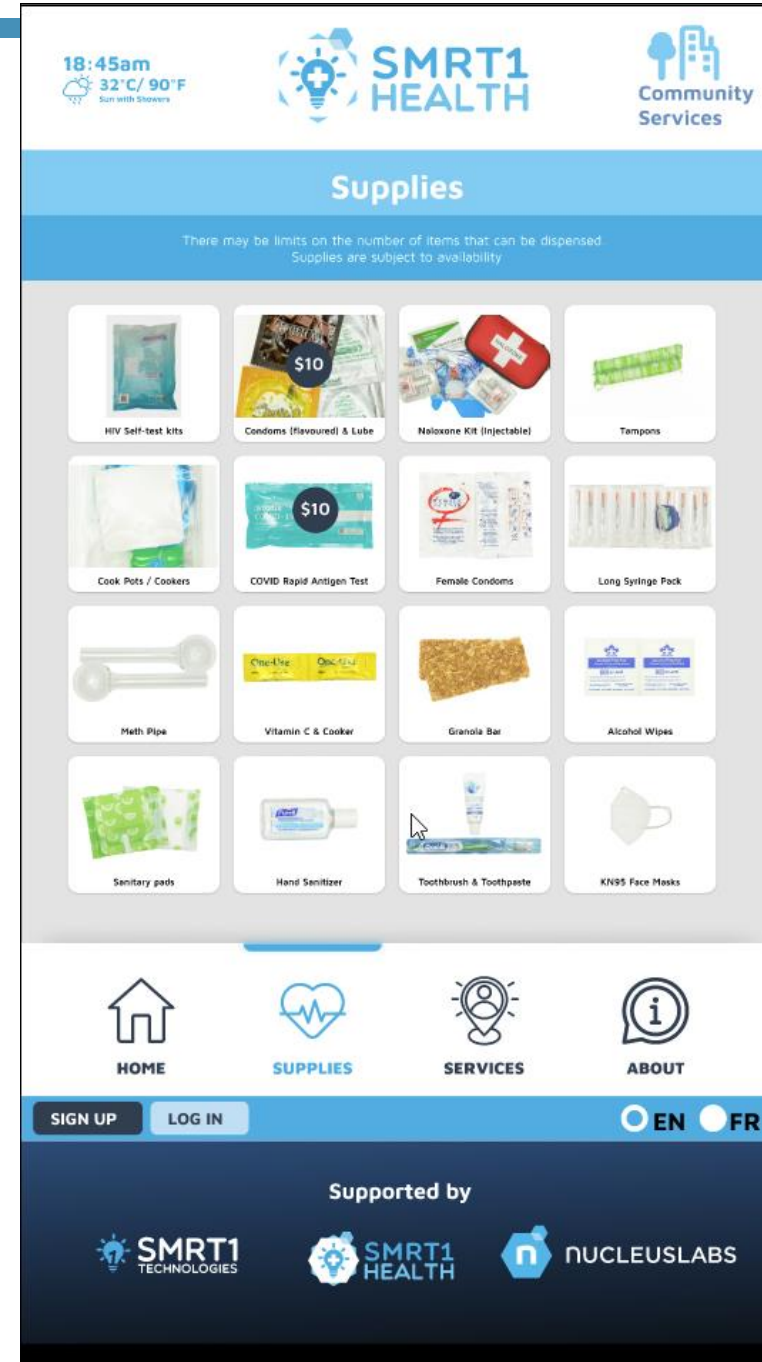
18:45am
32°C/ 90°F
Sun with Showers

SMRT1 HEALTH

Community Services

Supplies

There may be limits on the number of items that can be dispensed.
Supplies are subject to availability

HIV Self-test kits

$10
Condoms (flavoured) & Lube

Naloxone Kit (Injectable)

Tampons

Cook Pots / Cookers

$10
COVID Rapid Antigen Test

Female Condoms

Long Syringe Pack

Meth Pipe

Vitamin C & Cooker

Granola Bar

Alcohol Wipes

Sanitary pads

Hand Sanitizer

Toothbrush & Toothpaste

KN95 Face Masks

HOME

SUPPLIES

SERVICES

ABOUT

SIGN UP

LOG IN

EN

FR

Supported by

SMRT1 TECHNOLOGIES

SMRT1 HEALTH

NUCLEUSLABS